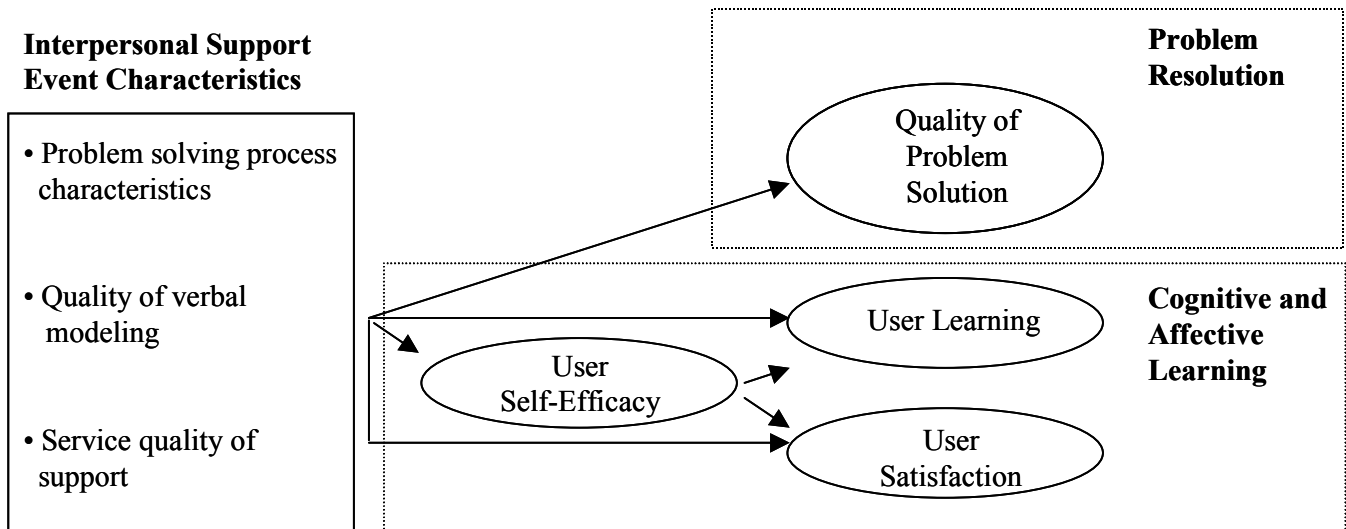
Interpersonal Support Event Characteristics

• Problem solving process characteristics

• Quality of verbal modeling

• Service quality of support

Problem Resolution

Quality of Problem Solution

Cognitive and Affective Learning

User Learning

User Self-Efficacy

User Satisfaction